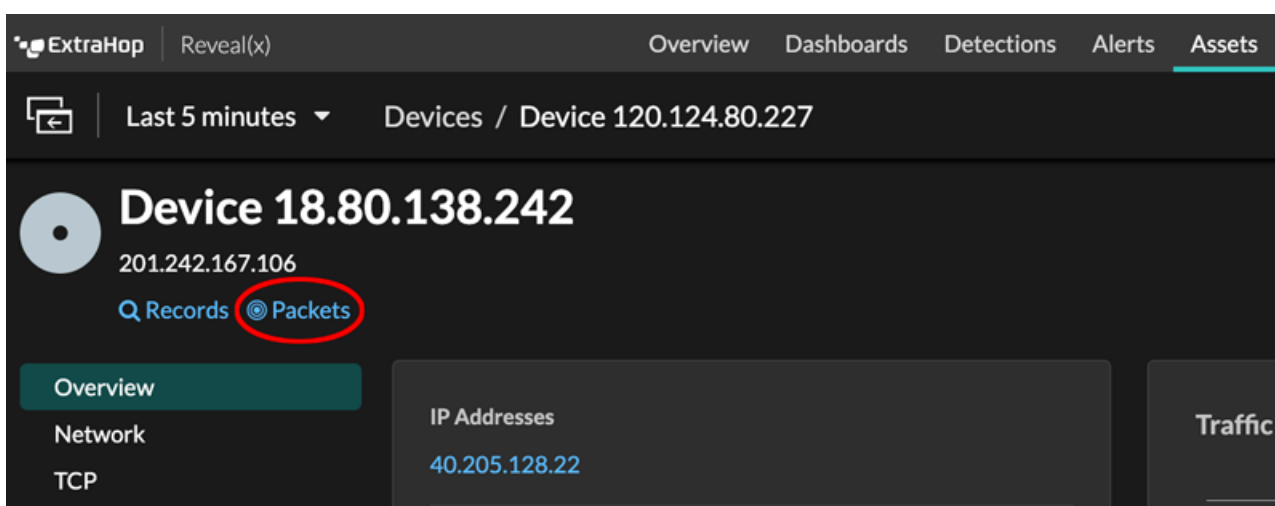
ExtraHop Reveal(x)

Overview Dashboards Detections Alerts Assets

Last 5 minutes

Devices / Device 120.124.80.227

Device 18.80.138.242

201.242.167.106

Records Packets

Overview

Network

TCP

IP Addresses

40.205.128.22

Traffic